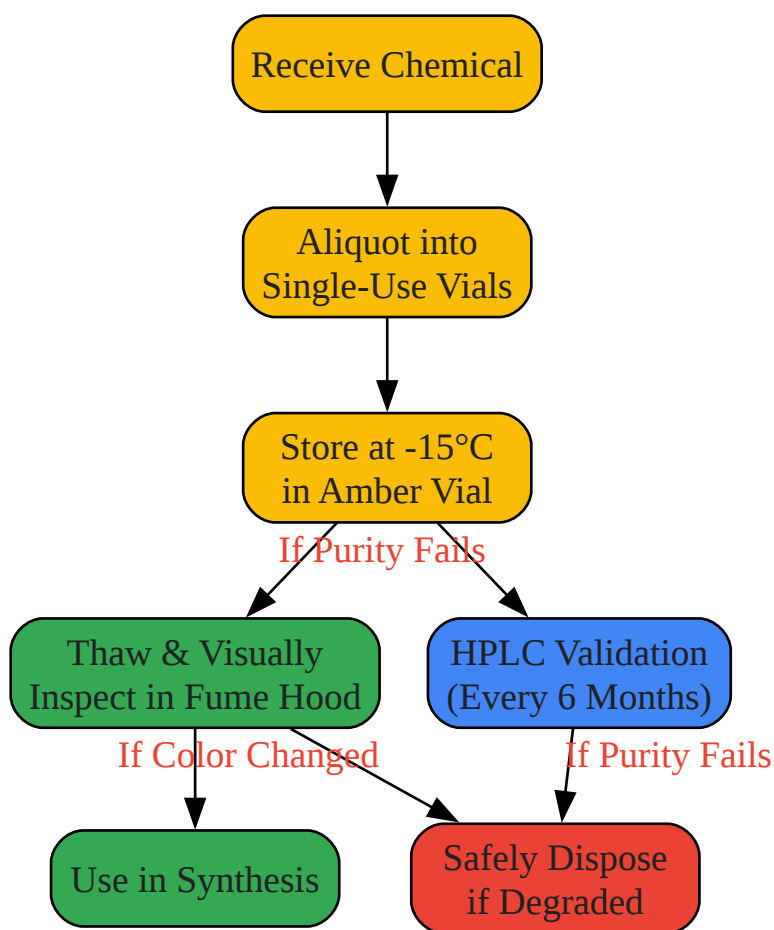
Receive Chemical

Aliquot into Single-Use Vials

Store at -15°C in Amber Vial

If Purity Fails

Thaw & Visually Inspect in Fume Hood

HPLC Validation (Every 6 Months)

If Color Changed

If Purity Fails

Use in Synthesis

Safely Dispose if Degraded